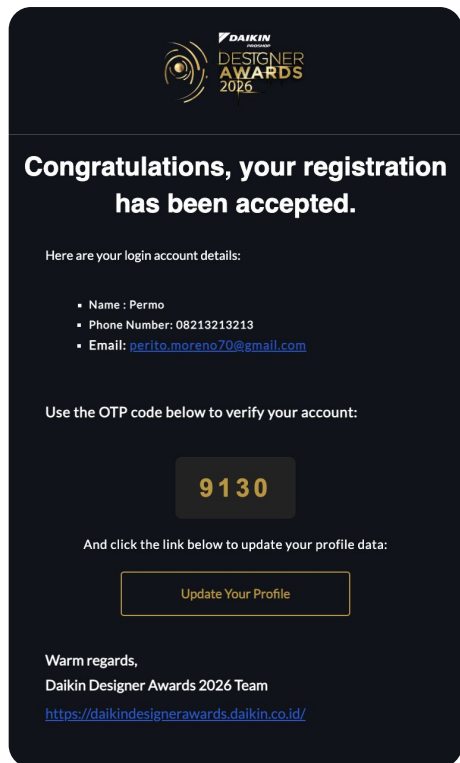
DAIKIN
PROSHOP
DESIGNER
AWARDS
2026

Congratulations, your registration has been accepted.

Here are your login account details:

- Name : Permo
- Phone Number: 08213213213
- Email: perito.moreno70@gmail.com

Use the OTP code below to verify your account:

9130

And click the link below to update your profile data:

Update Your Profile

Warm regards,
Daikin Designer Awards 2026 Team
https://daikindesignerawards.daikin.co.id/